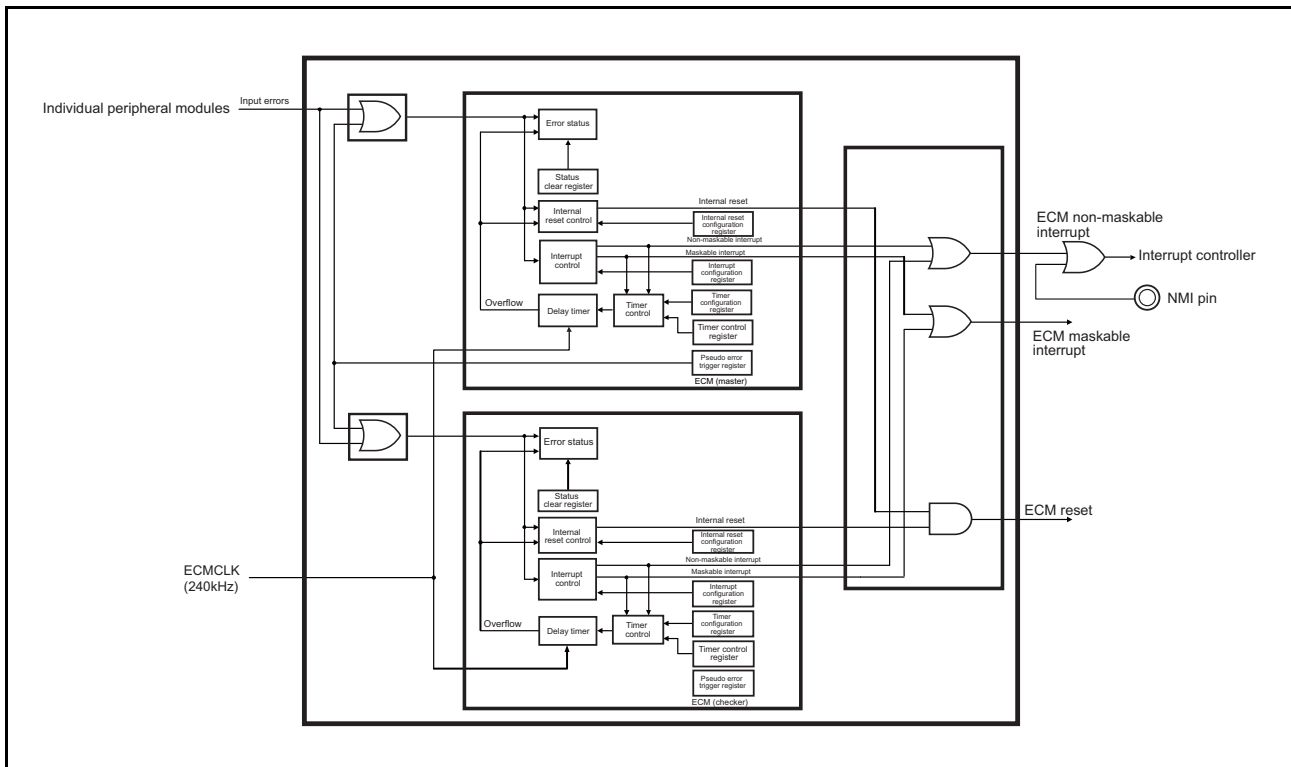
Individual peripheral modules

Input errors

Error status

Status clear register

Internal reset

Internal reset control

Internal reset configuration register

Non-maskable interrupt

Maskable interrupt

Interrupt control

Interrupt configuration register

Timer configuration register

Overflow

Delay timer

Timer control

Timer control register

Pseudo error trigger register

ECM (master)

ECM non-maskable interrupt

Interrupt controller

NMI pin

ECM maskable interrupt

Error status

Status clear register

Internal reset

Internal reset control

Internal reset configuration register

Non-maskable interrupt

Maskable interrupt

ECM reset

ECMCLK (240kHz)

Interrupt control

Interrupt configuration register

Timer configuration register

Overflow

Delay timer

Timer control

Timer control register

Pseudo error trigger register

ECM (checker)